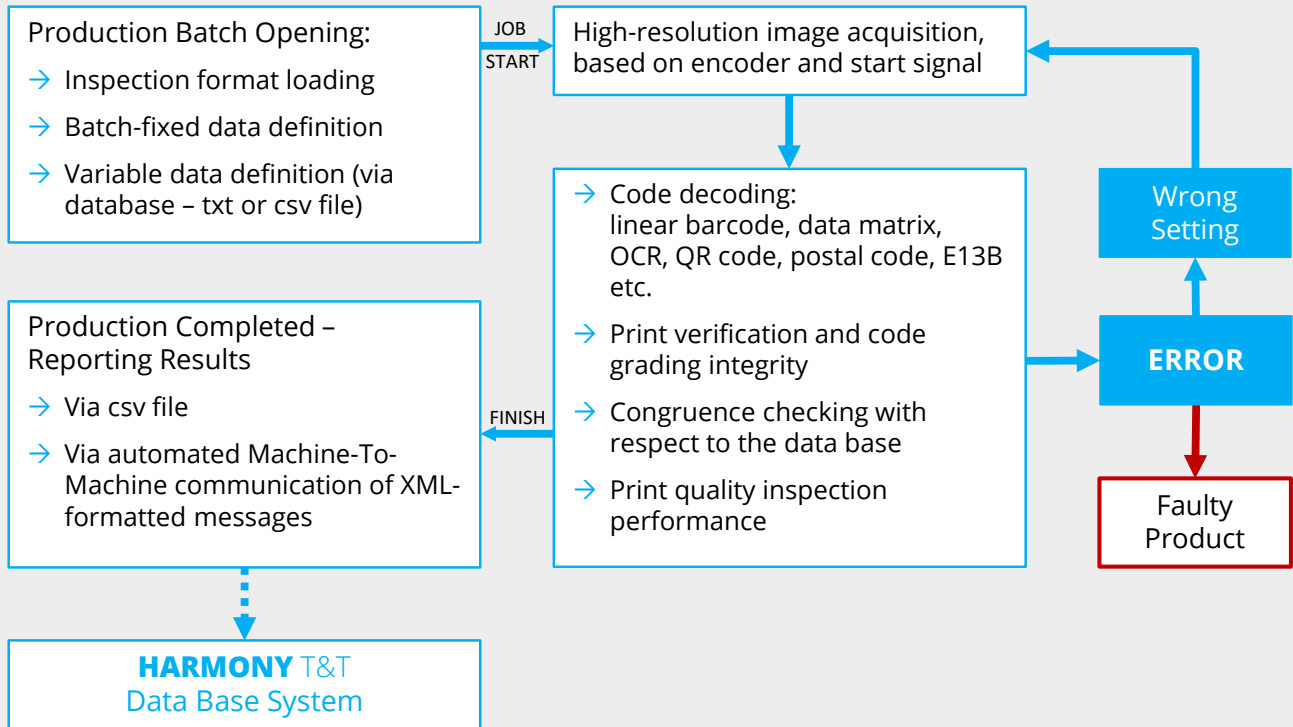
Production Batch Opening:

→ Inspection format loading

→ Batch-fixed data definition

→ Variable data definition (via database – txt or csv file)

JOB START

High-resolution image acquisition, based on encoder and start signal

→ Code decoding: linear barcode, data matrix, OCR, QR code, postal code, E13B etc.

→ Print verification and code grading integrity

→ Congruence checking with respect to the data base

→ Print quality inspection performance

Wrong Setting

ERROR

Faulty Product

FINISH

Production Completed – Reporting Results

→ Via csv file

→ Via automated Machine-To-Machine communication of XML-formatted messages

HARMONY T&T Data Base System